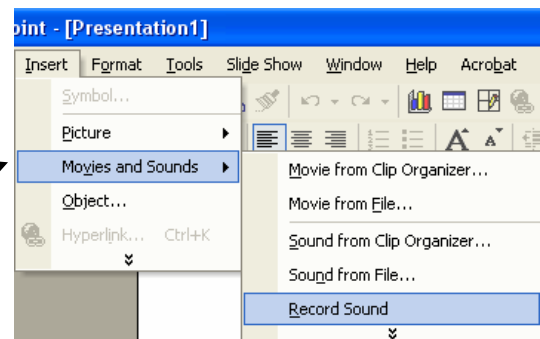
oint - [Presentation1]

Insert Format Tools Slide Show Window Help Acrobat

Symbol...
Picture
Movies and Sounds
Object...
Hyperlink... Ctrl+K

Movie from Clip Organizer...
Movie from File...
Sound from Clip Organizer...
Sound from File...
Record Sound